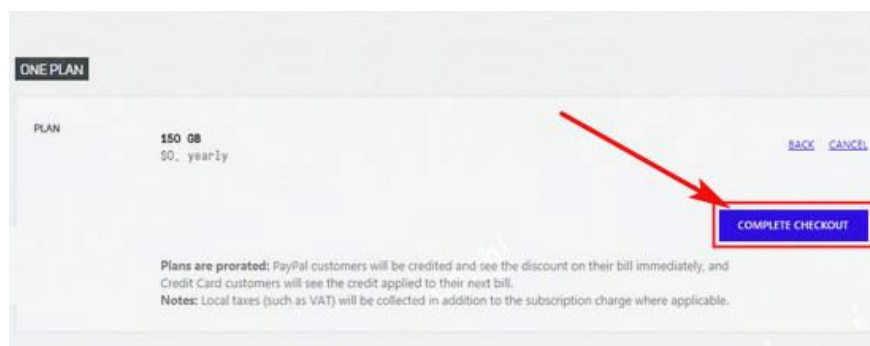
ONE PLAN

PLAN

150 GB
$0, yearly

BACK CANCEL

COMPLETE CHECKOUT

Plans are prorated: PayPal customers will be credited and see the discount on their bill immediately, and Credit Card customers will see the credit applied to their next bill.
Notes: Local taxes (such as VAT) will be collected in addition to the subscription charge where applicable.